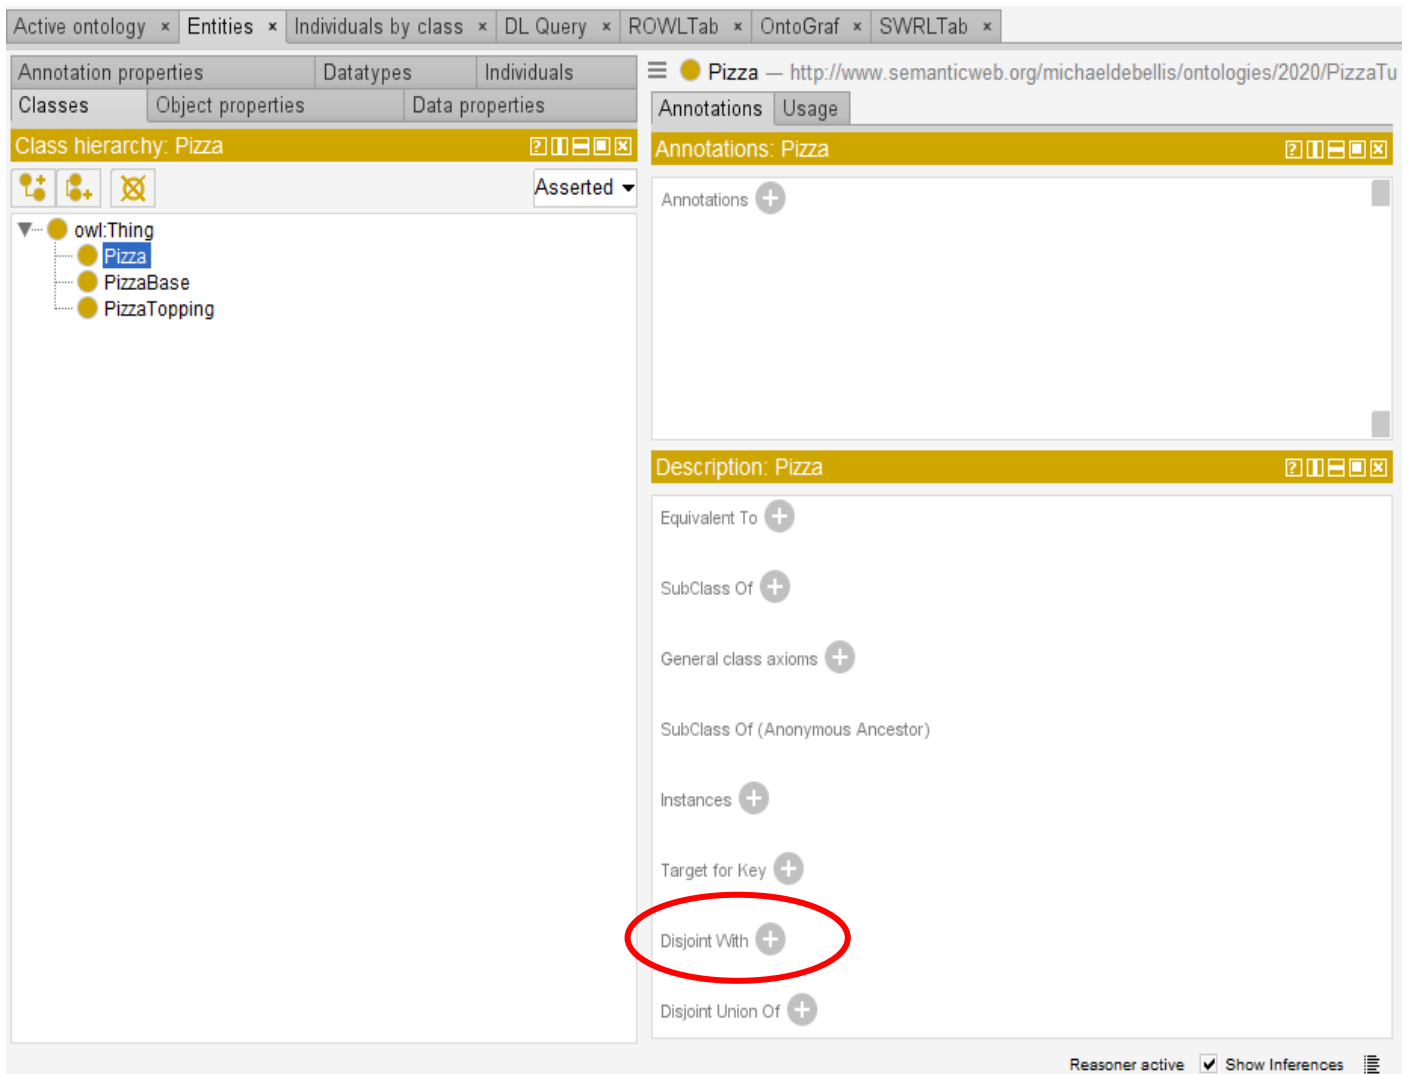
Active ontology × Entities × Individuals by class × DL Query × ROWLTab × OntoGraf × SWRLTab ×

Annotation properties | Datatypes | Individuals
Classes | Object properties | Data properties

Class hierarchy: Pizza

Asserted

owl:Thing
Pizza
PizzaBase
PizzaTopping

Pizza — http://www.semanticweb.org/michaeldebellis/ontologies/2020/PizzaTu

Annotations | Usage

Annotations: Pizza

Annotations

Description: Pizza

Equivalent To

SubClass Of

General class axioms

SubClass Of (Anonymous Ancestor)

Instances

Target for Key

Disjoint With

Disjoint Union Of

Reasoner active Show Inferences